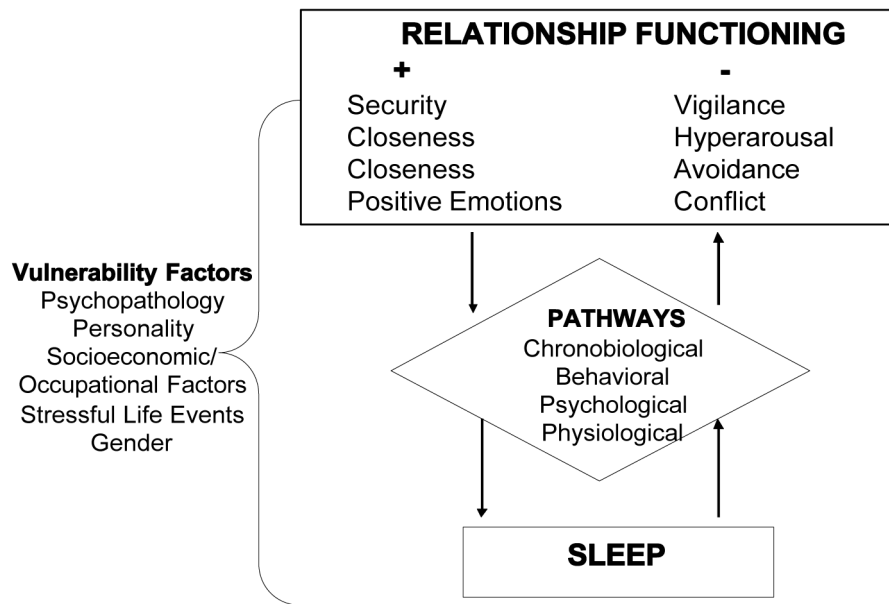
RELATIONSHIP FUNCTIONING

+

Security
Closeness
Closeness
Positive Emotions

-

Vigilance
Hyperarousal
Avoidance
Conflict

Vulnerability Factors
Psychopathology
Personality
Socioeconomic/
Occupational Factors
Stressful Life Events
Gender

PATHWAYS
Chronobiological
Behavioral
Psychological
Physiological

SLEEP